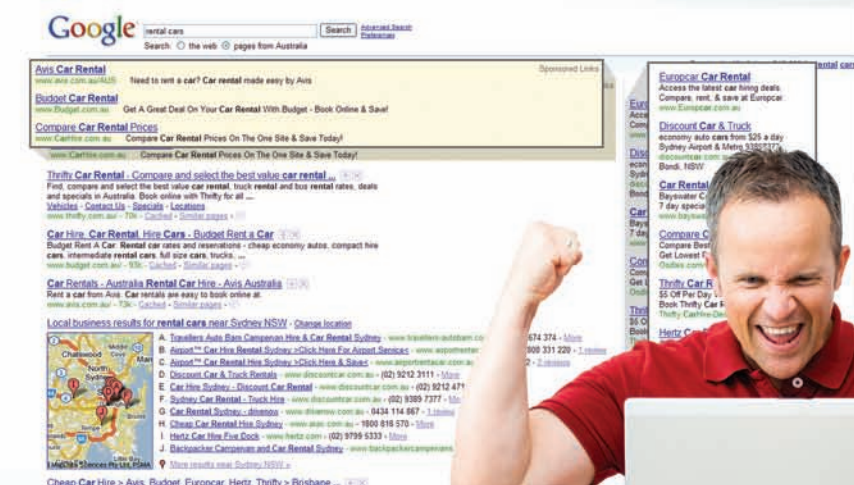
Google rental cars Search Advanced Search Preferences
Search: ○ the web ◉ pages from Australia

Avis Car Rental
www.avis.com.au/AUS Need to rent a car? Car rental made easy by Avis
Sponsored Links

Budget Car Rental
www.Budget.com.au Get A Great Deal On Your Car Rental With Budget - Book Online & Save!

Compare Car Rental Prices
www.CarHire.com.au Compare Car Rental Prices On The One Site & Save Today!

www.CarHire.com.au Compare Car Rental Prices On The One Site & Save Today!

Thrifty Car Rental - Compare and select the best value car rental ...
Find, compare and select the best value car rental, truck rental and bus rental rates, deals and specials in Australia. Book online with Thrifty for all ...
Vehicles - Contact Us - Specials - Locations
www.thrifty.com.au - 70k - Cached - Similar pages

Car Hire, Car Rental, Hire Cars - Budget Rent a Car
Budget Rent A Car. Rental car rates and reservations - cheap economy autos, compact hire cars, intermediate rental cars, full size cars, trucks, ...
www.budget.com.au/ - 93k - Cached - Similar pages

Car Rentals - Australia Rental Car Hire - Avis Australia
Rent a car from Avis. Car rentals are easy to book online at.
www.avis.com.au/ - 73k - Cached - Similar pages

Local business results for rental cars near Sydney NSW - Change location

A. Travellers Auto Barn Campervan Hire & Car Rental Sydney - www.travellers-autobarn.co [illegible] 674 374 - More
B. Airport™ Car Hire Rental Sydney >Click Here For Airport Services - www.airportrentalcar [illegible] 800 331 220 - 1 review
C. Airport™ Car Rental Hire Sydney >Click Here & Save! - www.airportrentacar.com.au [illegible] 2 reviews
D. Discount Car & Truck Rentals - www.discountcar.com.au - (02) 9212 3111 - More
E. Car Hire Sydney - Discount Car Rental - www.discountcar.com.au - (02) 9212 47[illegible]
F. Sydney Car Rental - Truck Hire - www.discountcar.com.au - (02) 9389 7377 - Mo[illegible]
G. Car Rental Sydney - dinenov - www.dinenov.com.au - 0434 114 867 - 1 review
H. Cheap Car Rental Hire Sydney - www.avis.com.au - 1800 816 570 - More
I. Hertz Car Hire Five Dock - www.hertz.com - (02) 9799 5333 - More
J. Backpacker Campervan and Car Rental Sydney - www.backpackercampervans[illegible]
More results near Sydney NSW »

Cheap Car Hire > Avis, Budget, Europcar, Hertz, Thrifty > Brisbane ...

Chatswood Mosman North Sydney

Europcar Car Rental
Access the latest car hiring deals. Compare, rent, & save at Europcar.
www.Europcar.com.au

Discount Car & Truck
economy auto cars from $25 a day
Sydney Airport & Metro 9380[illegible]
discountcar.com.au
Bondi, NSW

Car Rental
Bayswater C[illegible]
7 day specia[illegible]
www.bayswa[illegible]

Compare C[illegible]
Compare Best
Get Lowest F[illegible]
Oodles.com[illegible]

Thrifty Car R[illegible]
$5 Off Per Day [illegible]
Book Thrifty Car F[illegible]
Thrifty CarHire-De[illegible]

Hertz Ca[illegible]

rental cars